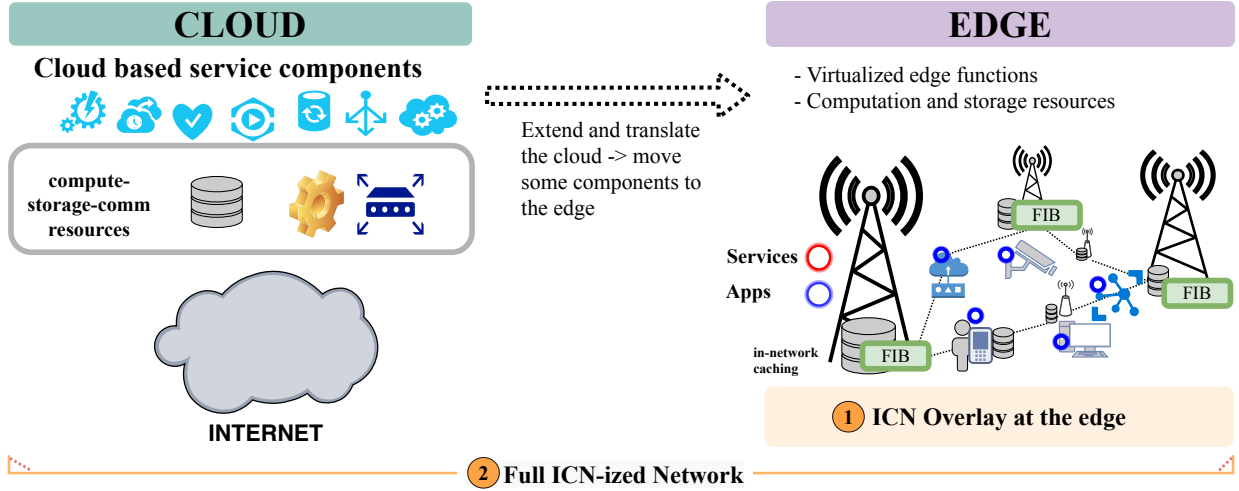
CLOUD

Cloud based service components

compute-storage-comm resources

INTERNET

Extend and translate the cloud -> move some components to the edge

EDGE

- Virtualized edge functions
- Computation and storage resources

FIB

FIB

Services

Apps

FIB

in-network caching

FIB

1 ICN Overlay at the edge

2 Full ICN-ized Network